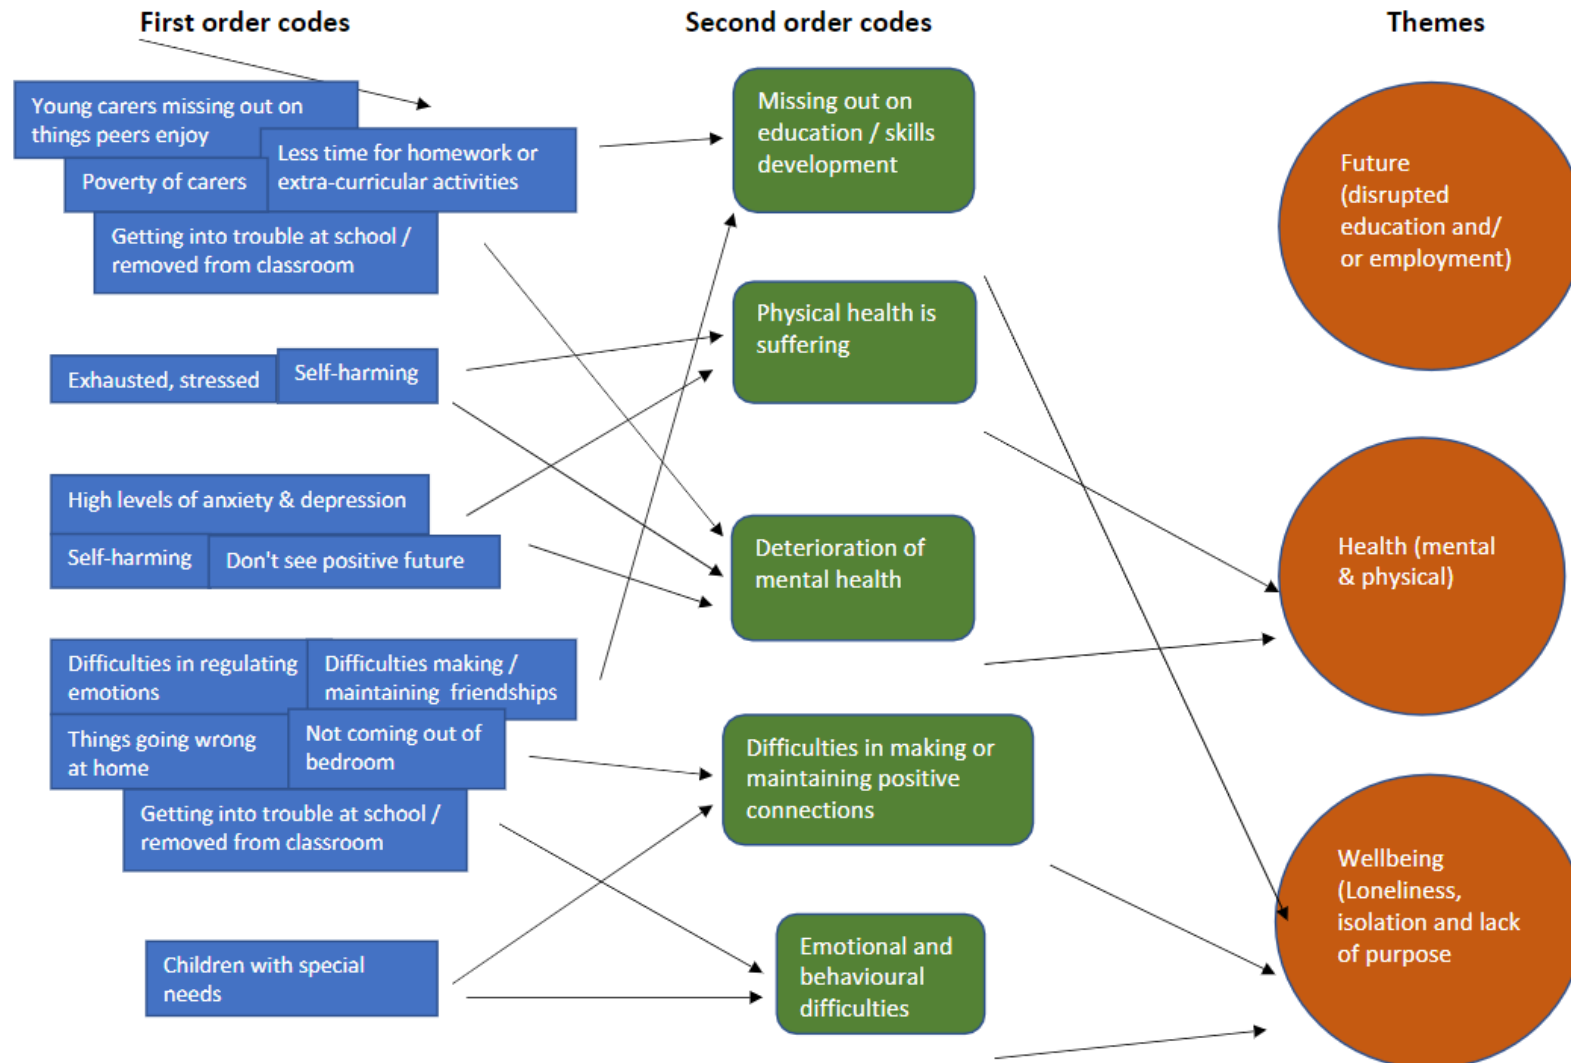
First order codes

Second order codes

Themes

Young carers missing out on things peers enjoy

Less time for homework or extra-curricular activities

Poverty of carers

Getting into trouble at school / removed from classroom

Exhausted, stressed

Self-harming

High levels of anxiety & depression

Self-harming

Don't see positive future

Difficulties in regulating emotions

Difficulties making / maintaining friendships

Things going wrong at home

Not coming out of bedroom

Getting into trouble at school / removed from classroom

Children with special needs

Missing out on education / skills development

Physical health is suffering

Deterioration of mental health

Difficulties in making or maintaining positive connections

Emotional and behavioural difficulties

Future (disrupted education and/ or employment)

Health (mental & physical)

Wellbeing (Loneliness, isolation and lack of purpose